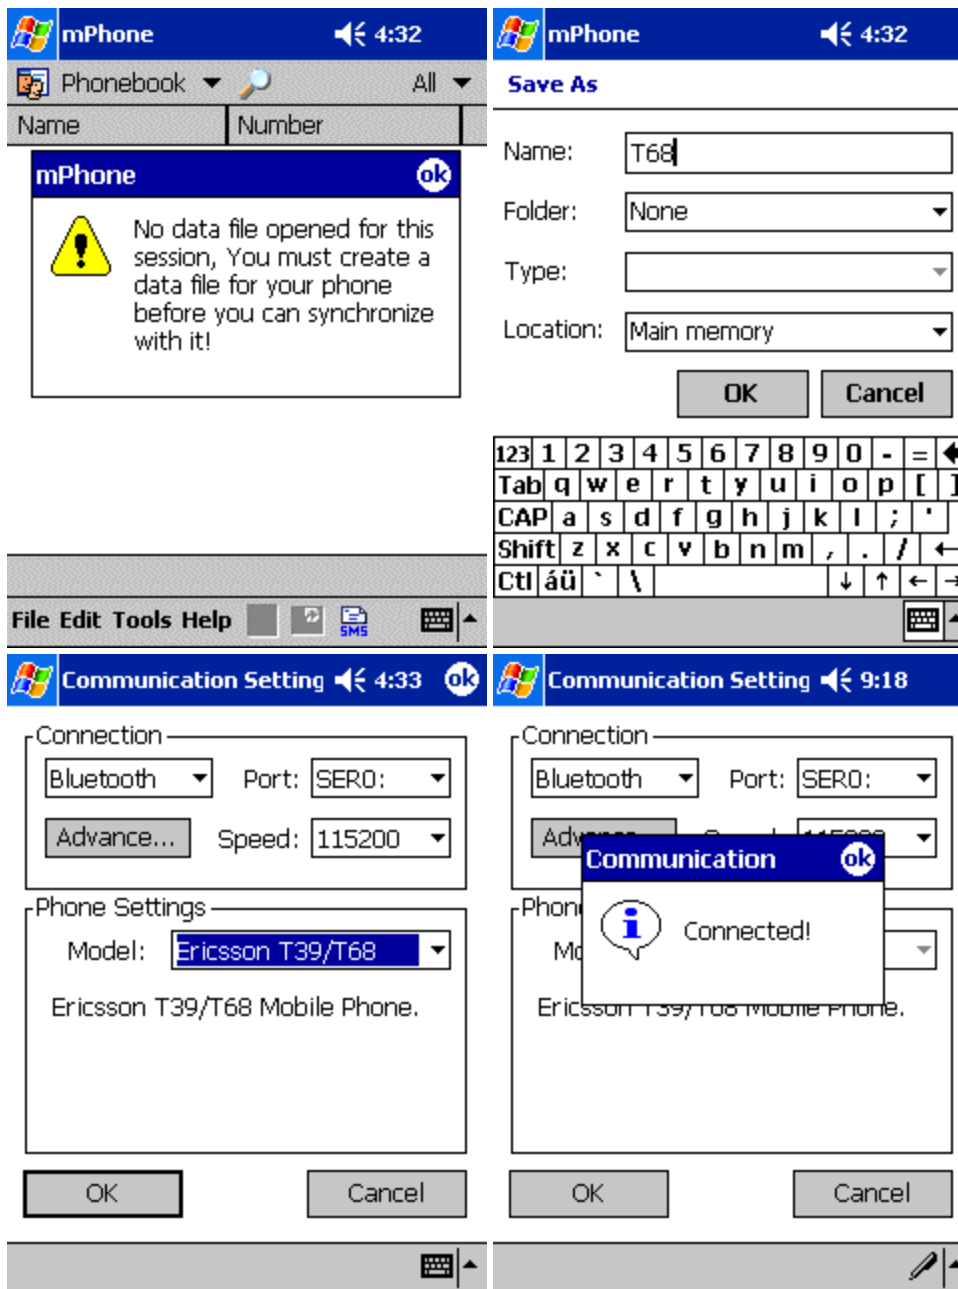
mPhone 4:32

Phonebook All

Name Number

mPhone ok

No data file opened for this session, You must create a data file for your phone before you can synchronize with it!

File Edit Tools Help

SMS

mPhone 4:32

Save As

Name: T68

Folder: None

Type:

Location: Main memory

OK Cancel

123 1 2 3 4 5 6 7 8 9 0 - =

Tab q w e r t y u i o p [ ]

CAP a s d f g h j k l ; '

Shift z x c v b n m , . / ←

Ctl áü ` \ ↓ ↑ ← →

Communication Setting 4:33 ok

Connection

Bluetooth Port: SER0:

Advance... Speed: 115200

Phone Settings

Model: Ericsson T39/T68

Ericsson T39/T68 Mobile Phone.

OK Cancel

Communication Setting 9:18

Connection

Bluetooth Port: SER0:

Adv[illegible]

Communication ok

Phon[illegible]

Mo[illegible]

Connected!

Ericss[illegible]e.

OK Cancel